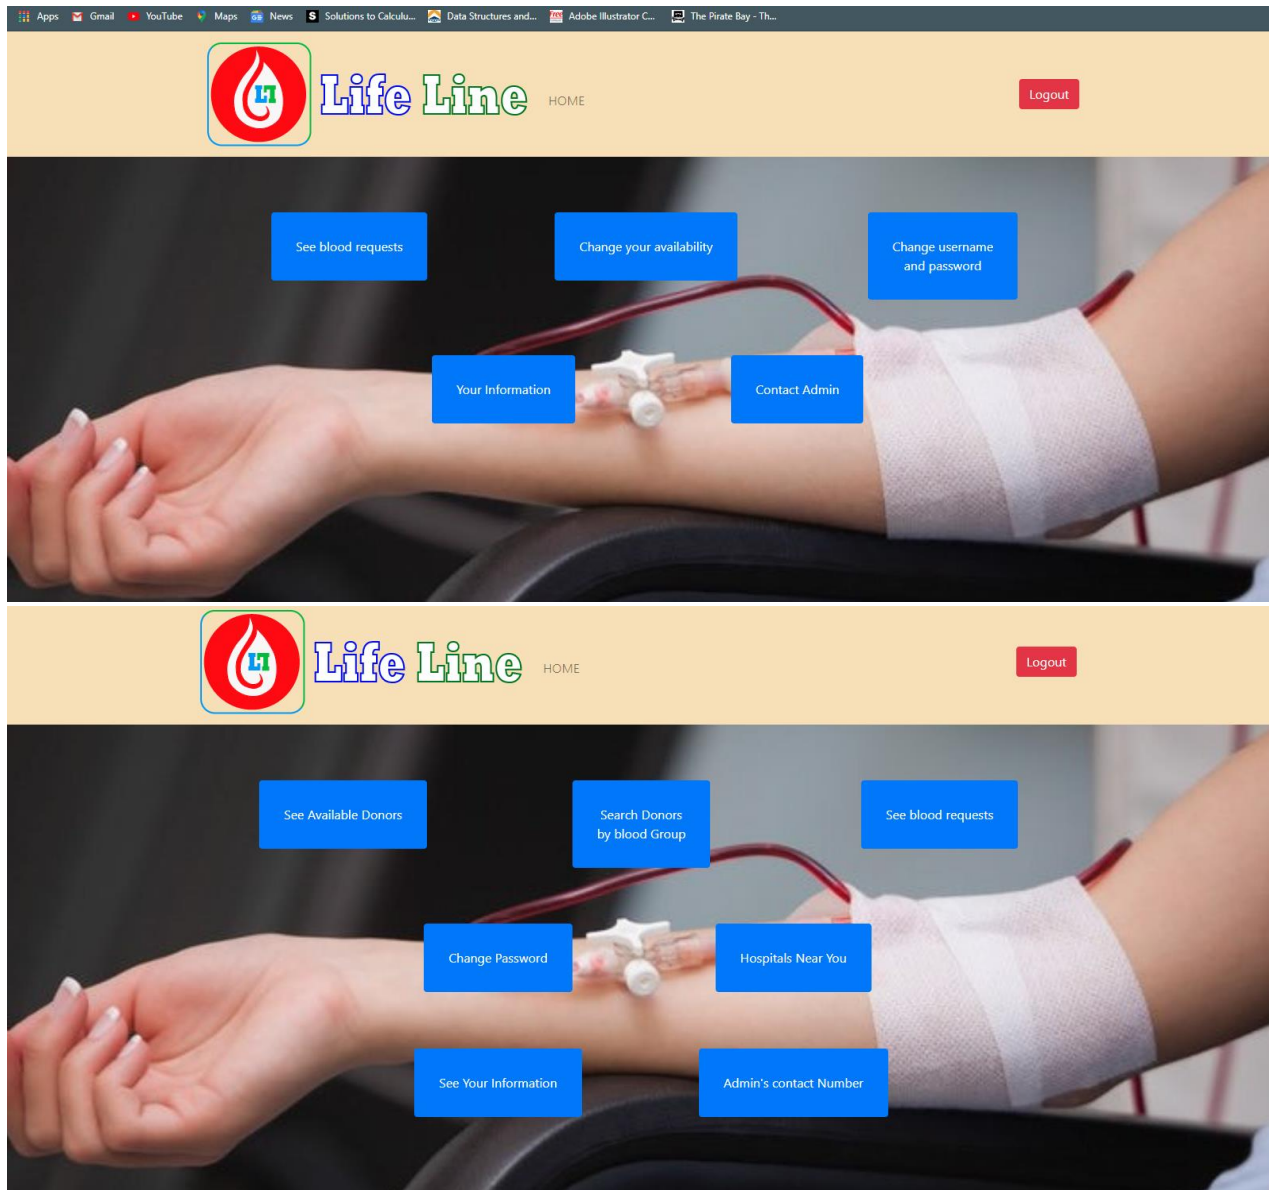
Apps Gmail YouTube Maps News Solutions to Calculu... Data Structures and... Adobe Illustrator C... The Pirate Bay - Th...

LL Life Line HOME

Logout

See blood requests

Change your availability

Change username and password

Your Information

Contact Admin

LL Life Line HOME

Logout

See Available Donors

Search Donors by blood Group

See blood requests

Change Password

Hospitals Near You

See Your Information

Admin's contact Number